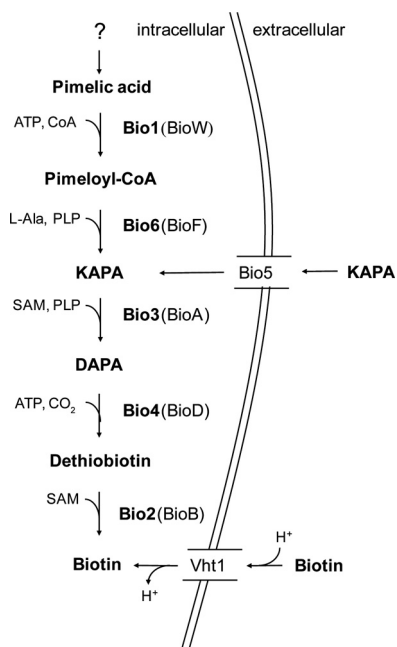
?

intracellular

extracellular

Pimelic acid

ATP, CoA

Bio1(BioW)

Pimeloyl-CoA

L-Ala, PLP

Bio6(BioF)

KAPA

Bio5

KAPA

SAM, PLP

Bio3(BioA)

DAPA

ATP, $CO_2$

Bio4(BioD)

Dethiobiotin

SAM

Bio2(BioB)

$H^+$

Biotin

Vht1

Biotin

$H^+$